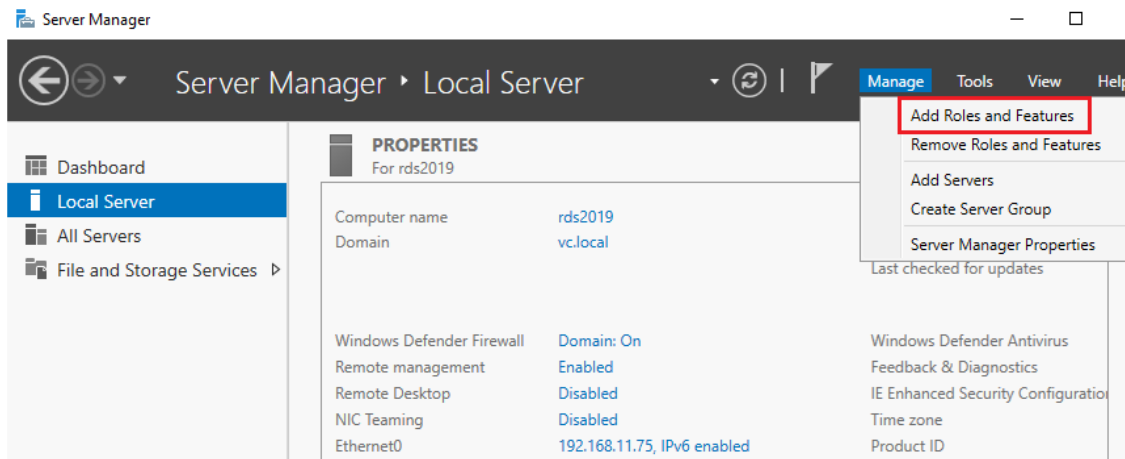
Server Manager

Server Manager ‣ Local Server

Manage Tools View Help

Add Roles and Features
Remove Roles and Features
Add Servers
Create Server Group
Server Manager Properties

Dashboard
Local Server
All Servers
File and Storage Services

PROPERTIES
For rds2019

| | |
|---|---|
| Computer name | rds2019 |
| Domain | vc.local |

Last checked for updates

| | |
|---|---|
| Windows Defender Firewall | Domain: On |
| Remote management | Enabled |
| Remote Desktop | Disabled |
| NIC Teaming | Disabled |
| Ethernet0 | 192.168.11.75, IPv6 enabled |

Windows Defender Antivirus
Feedback & Diagnostics
IE Enhanced Security Configuratio
Time zone
Product ID